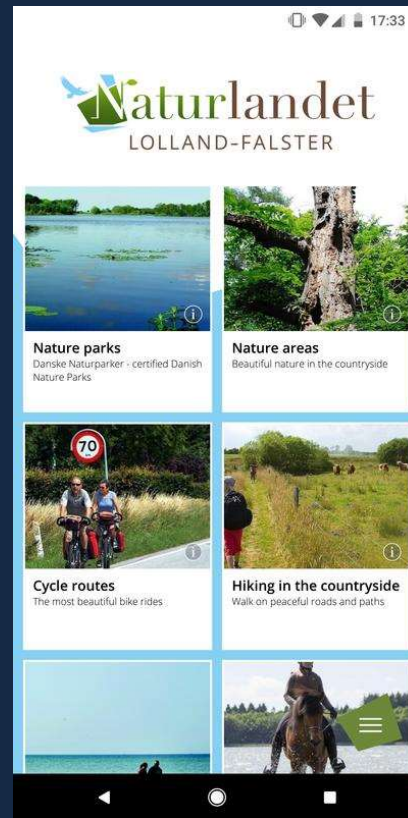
17:33

Naturlandet
LOLLAND-FALSTER

Nature parks
Danske Naturparker - certified Danish Nature Parks

Nature areas
Beautiful nature in the countryside

70

Cycle routes
The most beautiful bike rides

Hiking in the countryside
Walk on peaceful roads and paths